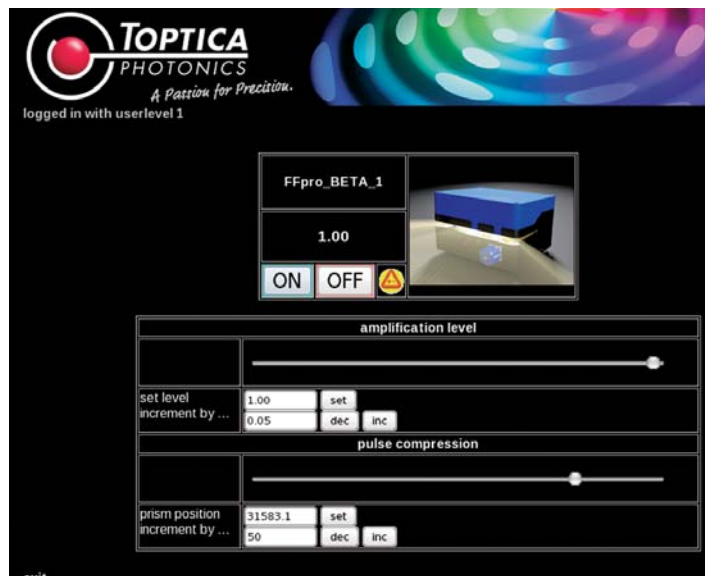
TOPTICA
PHOTONICS
A Passion for Precision.
logged in with userlevel 1

FFpro_BETA_1

1.00

ON OFF

| amplification level | |
|---|---|
| | |
| set level<br>increment by ... | 1.00 set<br>0.05 dec inc |
| pulse compression | |
| | |
| prism position<br>increment by ... | 31583.1 set<br>50 dec inc |

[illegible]